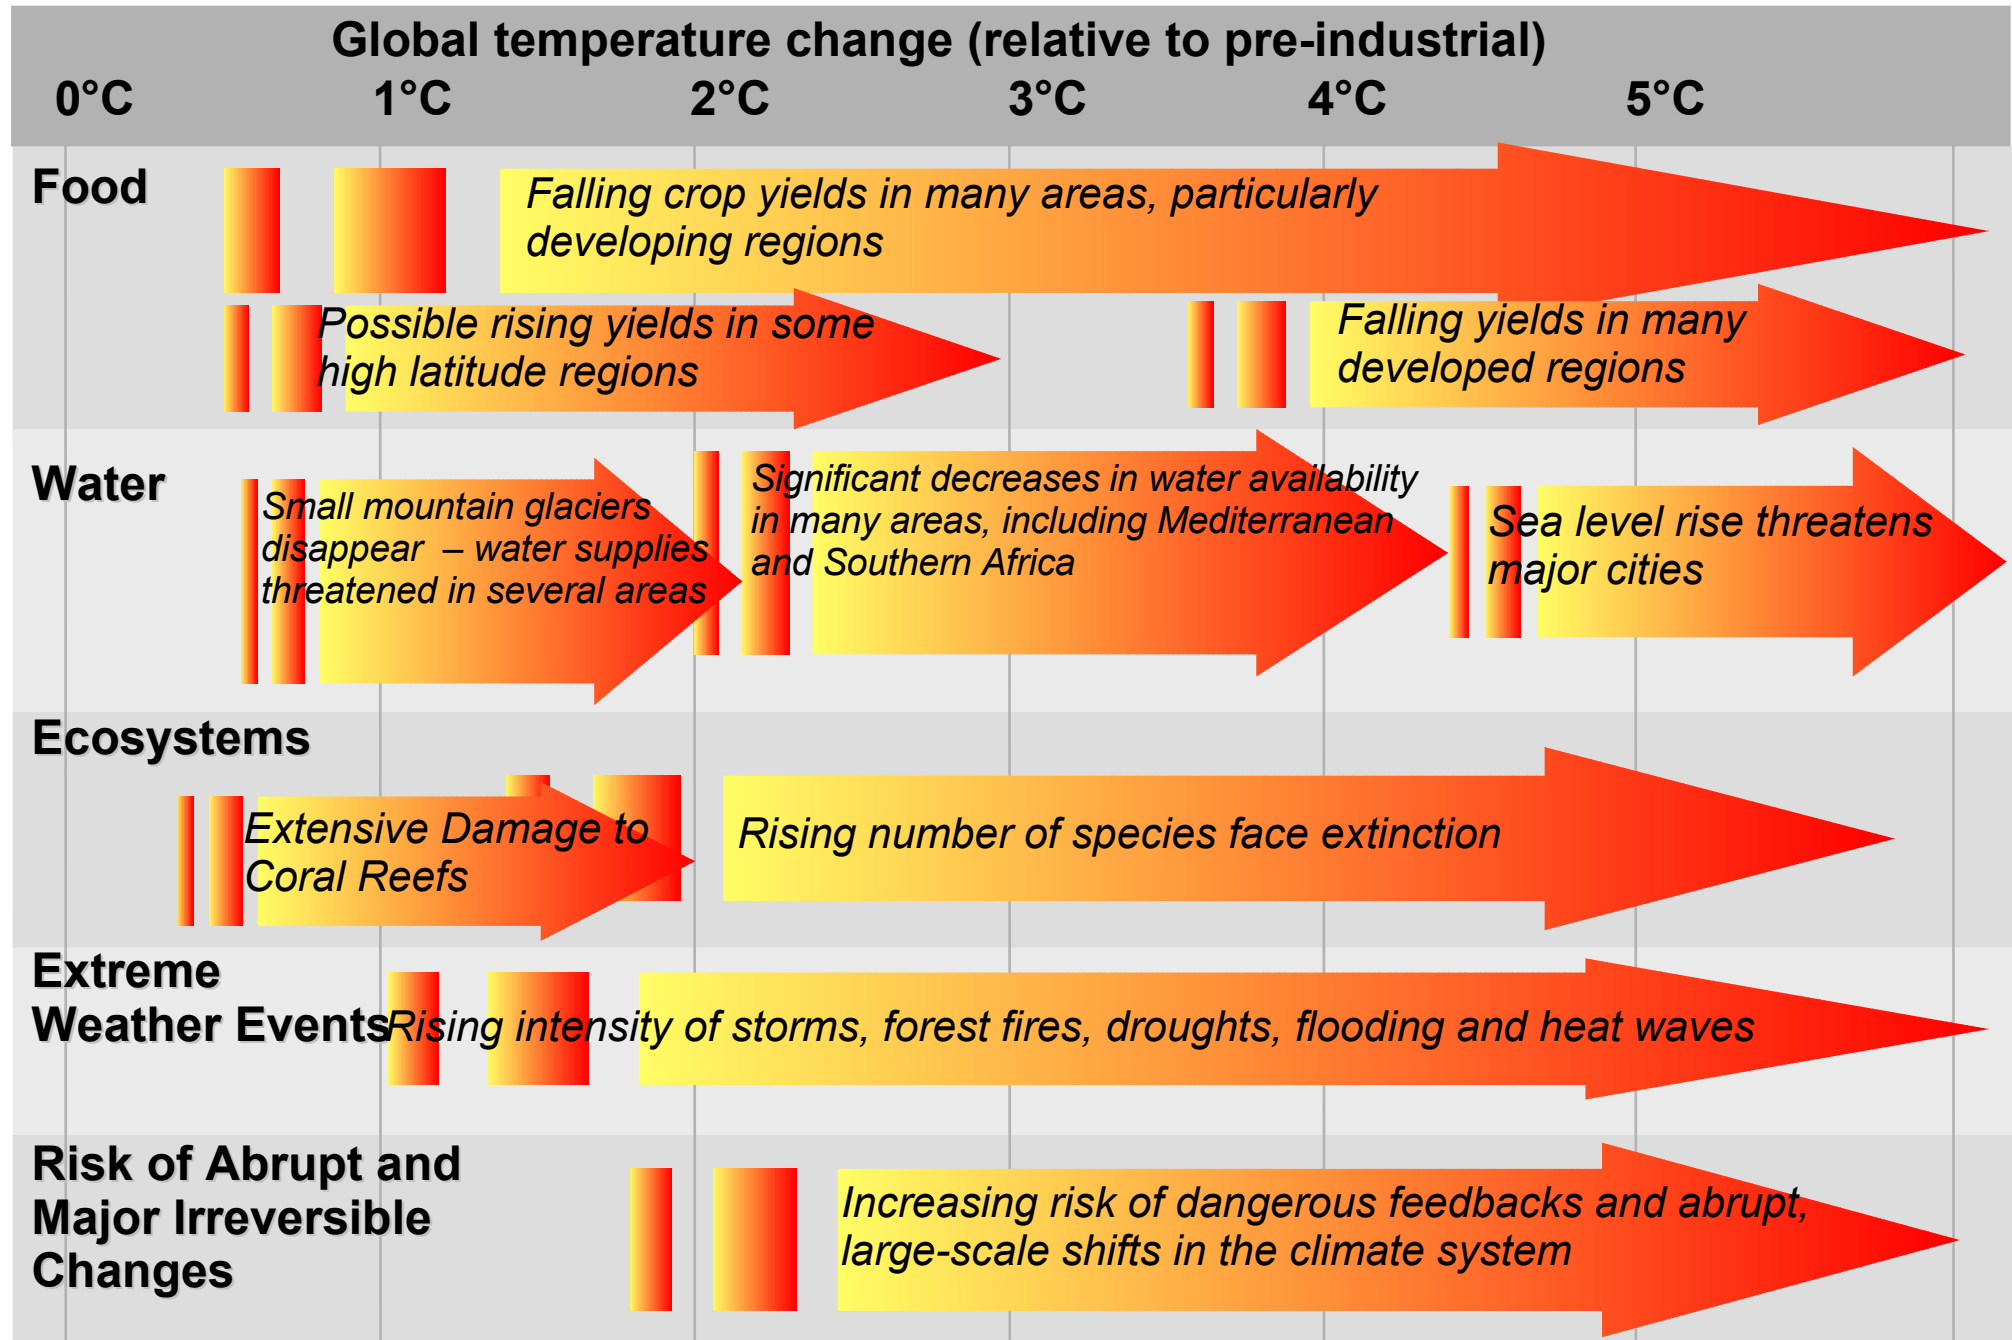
Global temperature change (relative to pre-industrial)

0°C 1°C 2°C 3°C 4°C 5°C

Food

Falling crop yields in many areas, particularly developing regions

Possible rising yields in some high latitude regions

Falling yields in many developed regions

Water

Small mountain glaciers disappear – water supplies threatened in several areas

Significant decreases in water availability in many areas, including Mediterranean and Southern Africa

Sea level rise threatens major cities

Ecosystems

Extensive Damage to Coral Reefs

Rising number of species face extinction

Extreme Weather Events

Rising intensity of storms, forest fires, droughts, flooding and heat waves

Risk of Abrupt and Major Irreversible Changes

Increasing risk of dangerous feedbacks and abrupt, large-scale shifts in the climate system